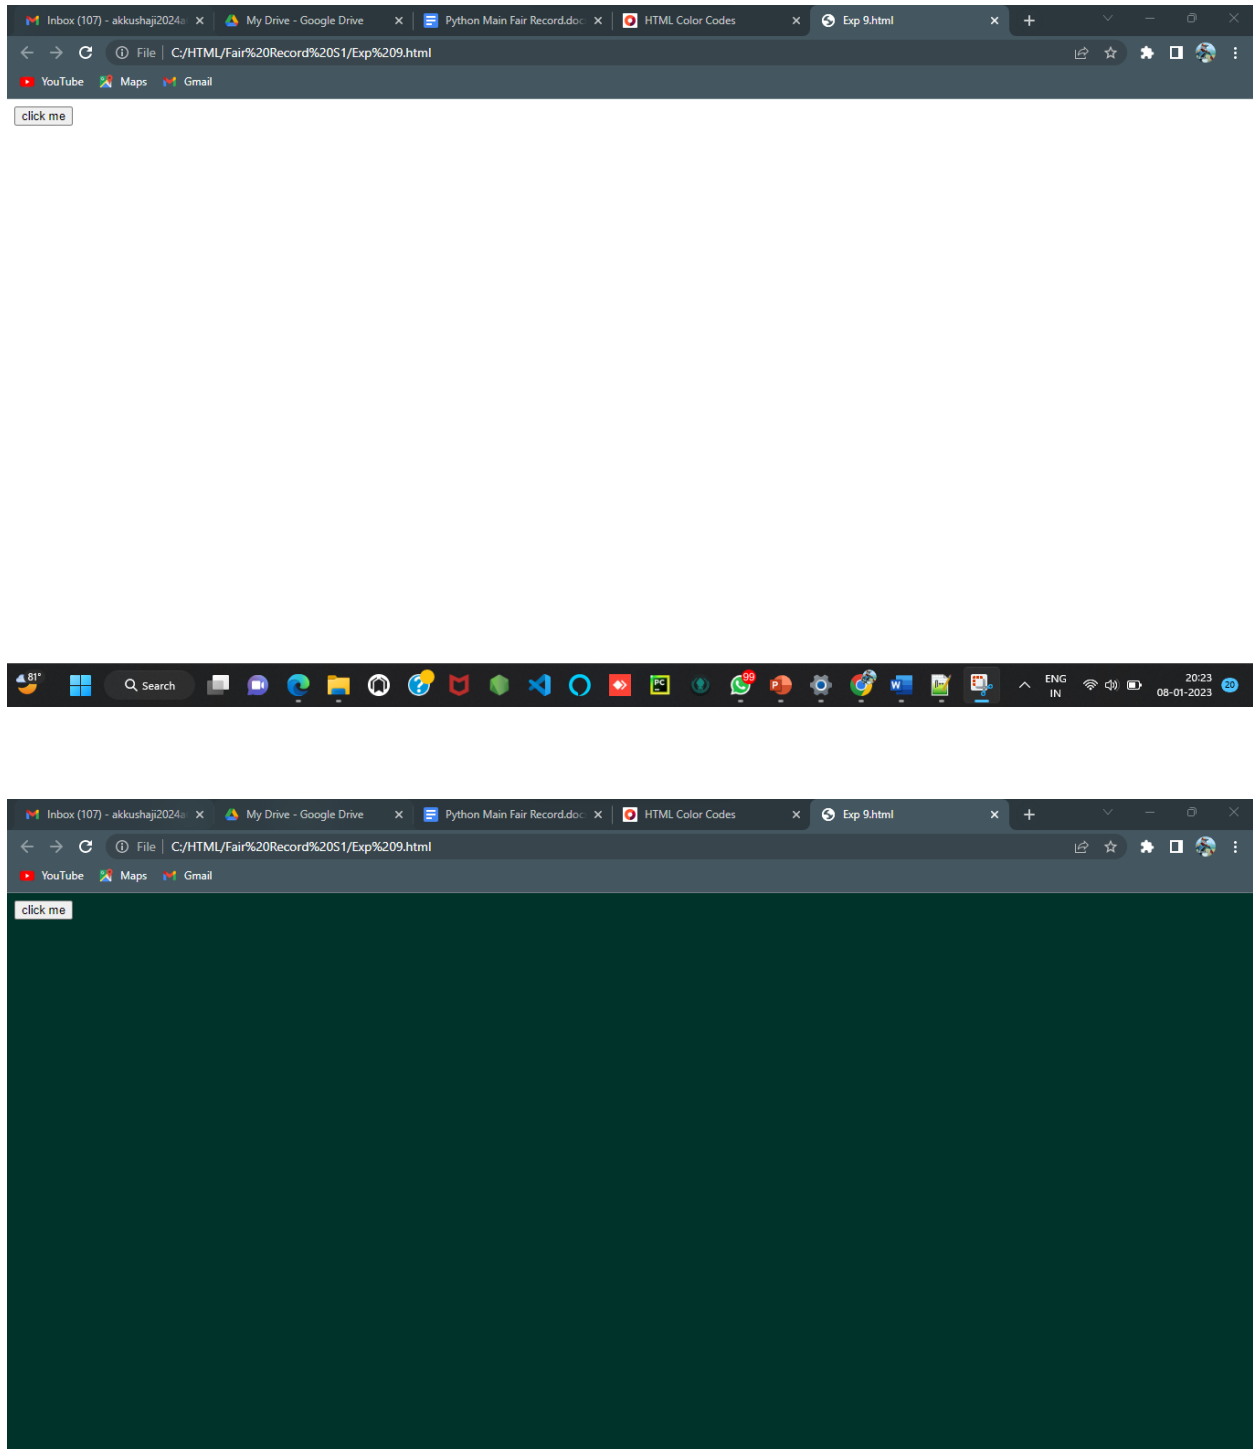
Inbox (107) - akkushaji2024 ×
My Drive - Google Drive ×
Python Main Fair Record.doc ×
HTML Color Codes ×
Exp 9.html ×
+

File | C:/HTML/Fair%20Record%20S1/Exp%209.html

YouTube Maps Gmail

click me

81°
Search
99
ENG
IN
20:23
08-01-2023
20

Inbox (107) - akkushaji2024 ×
My Drive - Google Drive ×
Python Main Fair Record.doc ×
HTML Color Codes ×
Exp 9.html ×
+

File | C:/HTML/Fair%20Record%20S1/Exp%209.html

YouTube Maps Gmail

click me